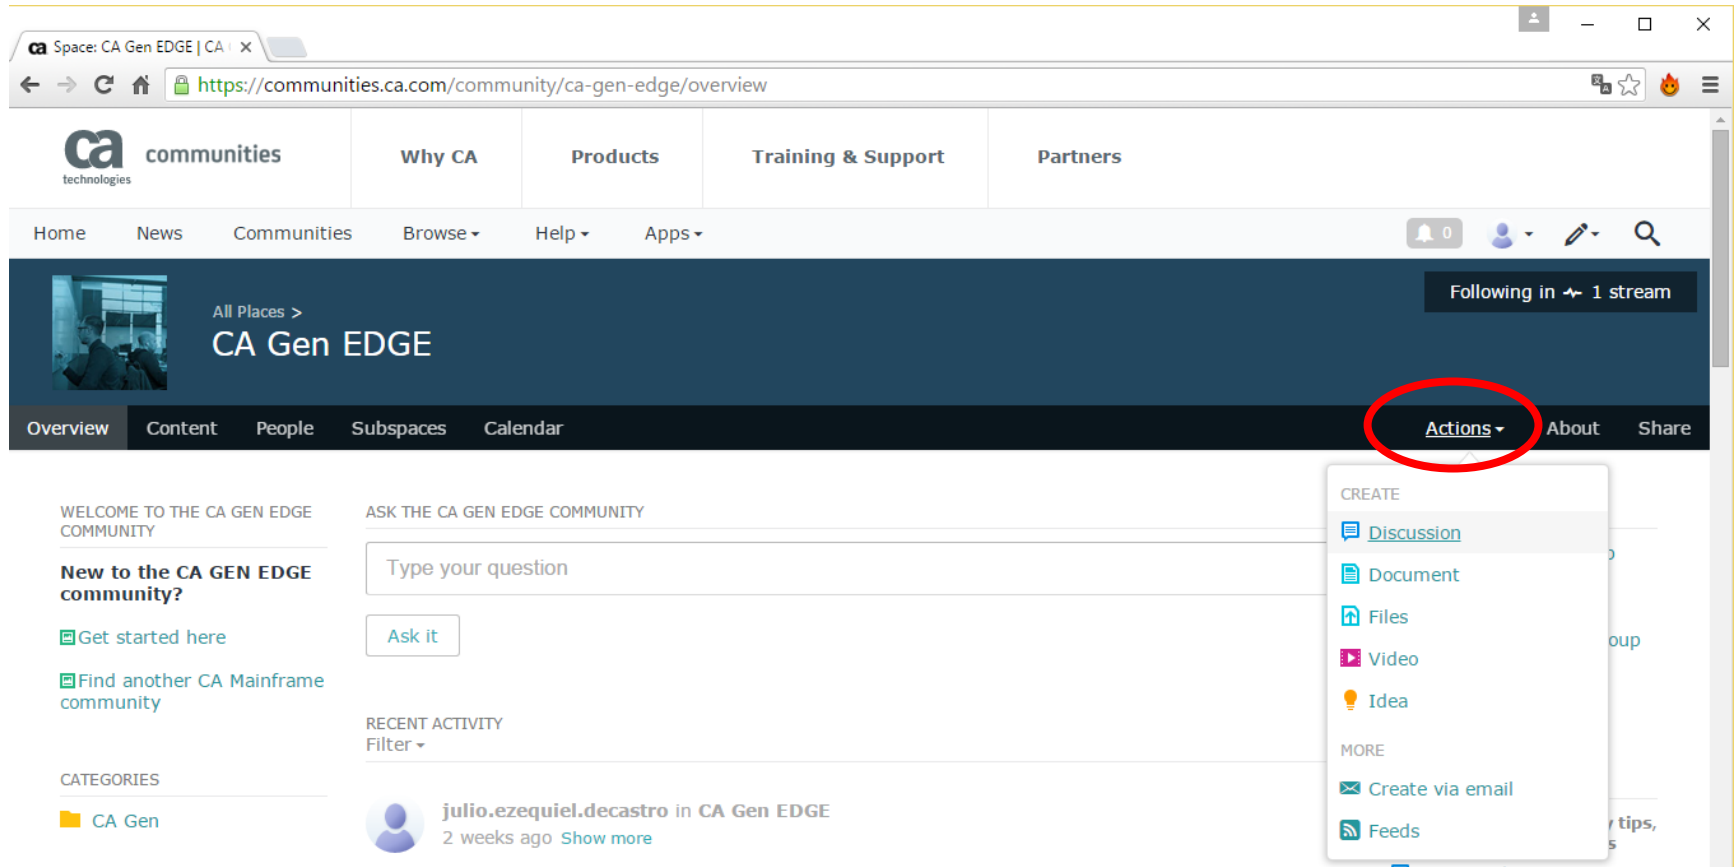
Space: CA Gen EDGE | CA

https://communities.ca.com/community/ca-gen-edge/overview

ca technologies communities

Why CA

Products

Training & Support

Partners

Home News Communities Browse Help Apps

0

All Places >

CA Gen EDGE

Following in 1 stream

Overview Content People Subspaces Calendar

Actions About Share

WELCOME TO THE CA GEN EDGE COMMUNITY

New to the CA GEN EDGE community?

Get started here

Find another CA Mainframe community

CATEGORIES

CA Gen

ASK THE CA GEN EDGE COMMUNITY

Type your question

Ask it

RECENT ACTIVITY

Filter

julio.ezequiel.decastro in CA Gen EDGE

2 weeks ago Show more

CREATE

Discussion

Document

Files

Video

Idea

MORE

Create via email

Feeds

oup

tips,